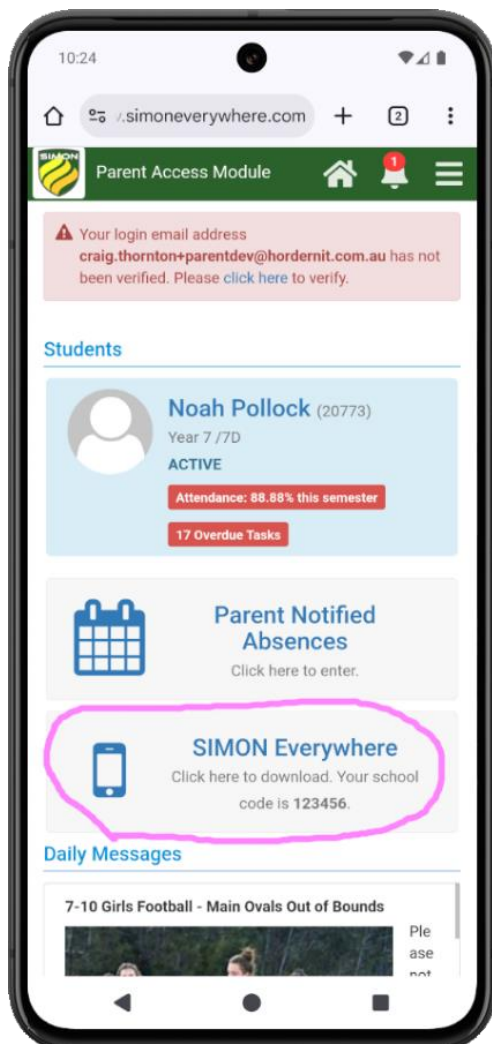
10:24

/.simoneverywhere.com

2

SIMON

Parent Access Module

1

Your login email address craig.thornton+parentdev@hordernit.com.au has not been verified. Please click here to verify.

Students

Noah Pollock (20773)

Year 7 /7D

ACTIVE

Attendance: 88.88% this semester

17 Overdue Tasks

Parent Notified Absences

Click here to enter.

SIMON Everywhere

Click here to download. Your school code is 123456.

Daily Messages

7-10 Girls Football - Main Ovals Out of Bounds

Ple ase not